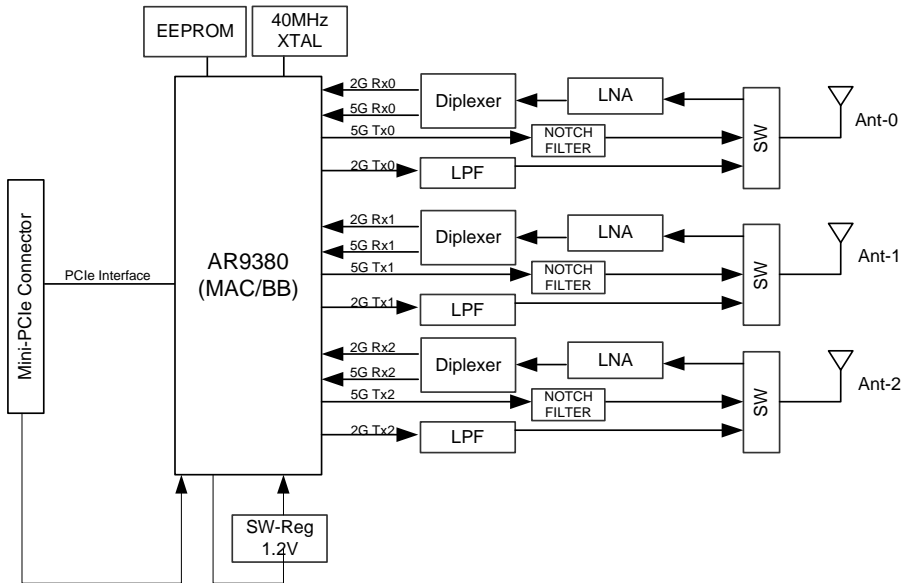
EEPROM

40MHz XTAL

AR9380 (MAC/BB)

Mini-PCIe Connector

PCIe Interface

2G Rx0
5G Rx0
5G Tx0
2G Tx0

Diplexer
LNA
NOTCH FILTER
LPF
SW
Ant-0

2G Rx1
5G Rx1
5G Tx1
2G Tx1

Diplexer
LNA
NOTCH FILTER
LPF
SW
Ant-1

2G Rx2
5G Rx2
5G Tx2
2G Tx2

Diplexer
LNA
NOTCH FILTER
LPF
SW
Ant-2

SW-Reg 1.2V